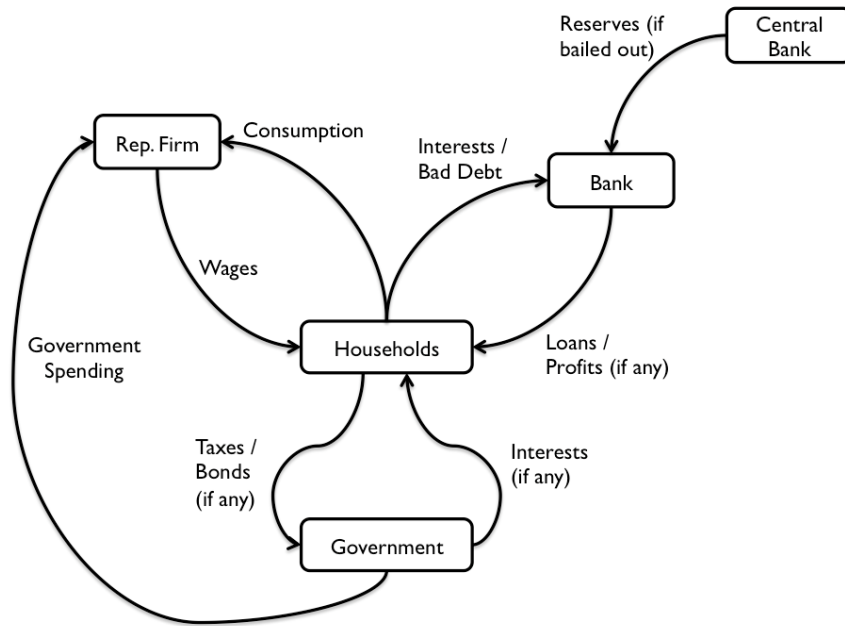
Reserves (if bailed out)

Central Bank

Rep. Firm

Consumption

Interests / Bad Debt

Bank

Wages

Government Spending

Households

Loans / Profits (if any)

Taxes / Bonds (if any)

Interests (if any)

Government